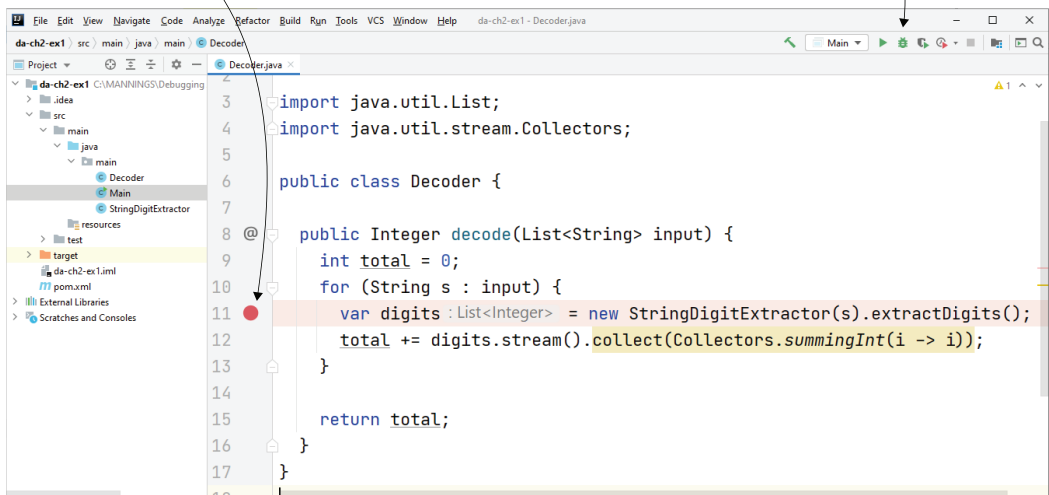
File Edit View Navigate Code Analyze Refactor Build Run Tools VCS Window Help da-ch2-ex1 - Decoder.java

da-ch2-ex1 〉 src 〉 main 〉 java 〉 main 〉 Decoder

Main

Project

Decoder.java

da-ch2-ex1 C:\MANNINGS\Debugging
.idea
src
main
java
main
Decoder
Main
StringDigitExtractor
resources
test
target
da-ch2-ex1.iml
pom.xml
External Libraries
Scratches and Consoles

⚠1

```
2
3 import java.util.List;
4 import java.util.stream.Collectors;
5
6 public class Decoder {
7
8 @   public Integer decode(List<String> input) {
9         int total = 0;
10        for (String s : input) {
11            var digits : List<Integer> = new StringDigitExtractor(s).extractDigits();
12            total += digits.stream().collect(Collectors.summingInt(i -> i));
13        }
14
15        return total;
16    }
17 }
```